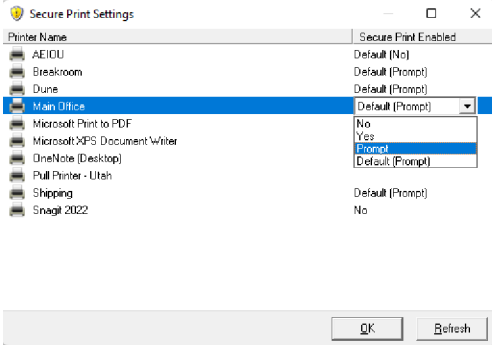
Secure Print Settings

| Printer Name | Secure Print Enabled |
|---|---|
| AEIOU | Default (No) |
| Breakroom | Default (Prompt) |
| Dune | Default (Prompt) |
| Main Office | Default (Prompt) |
| Microsoft Print to PDF | No |
| Microsoft XPS Document Writer | Yes |
| OneNote (Desktop) | Prompt |
| Pull Printer - Utah | Default (Prompt) |
| Shipping | Default (Prompt) |
| Snagit 2022 | No |

OK Refresh